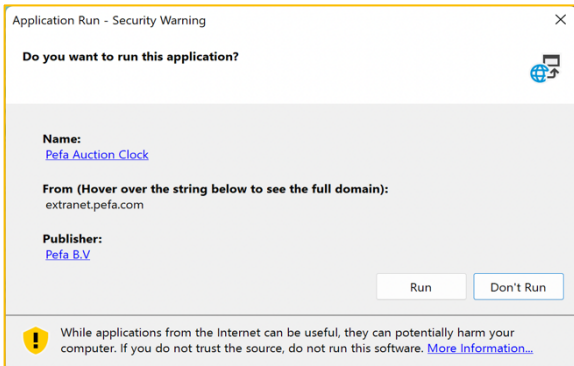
Application Run - Security Warning

Do you want to run this application?

Name:
Pefa Auction Clock

From (Hover over the string below to see the full domain):
extranet.pefa.com

Publisher:
Pefa B.V

Run

Don't Run

While applications from the Internet can be useful, they can potentially harm your computer. If you do not trust the source, do not run this software. More Information...